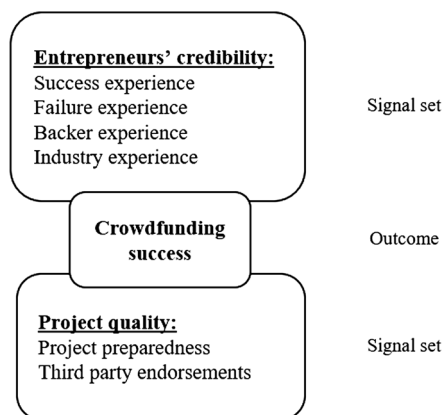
Entrepreneurs' credibility:
Success experience
Failure experience
Backer experience
Industry experience

Signal set

Crowdfunding success

Outcome

Project quality:
Project preparedness
Third party endorsements

Signal set